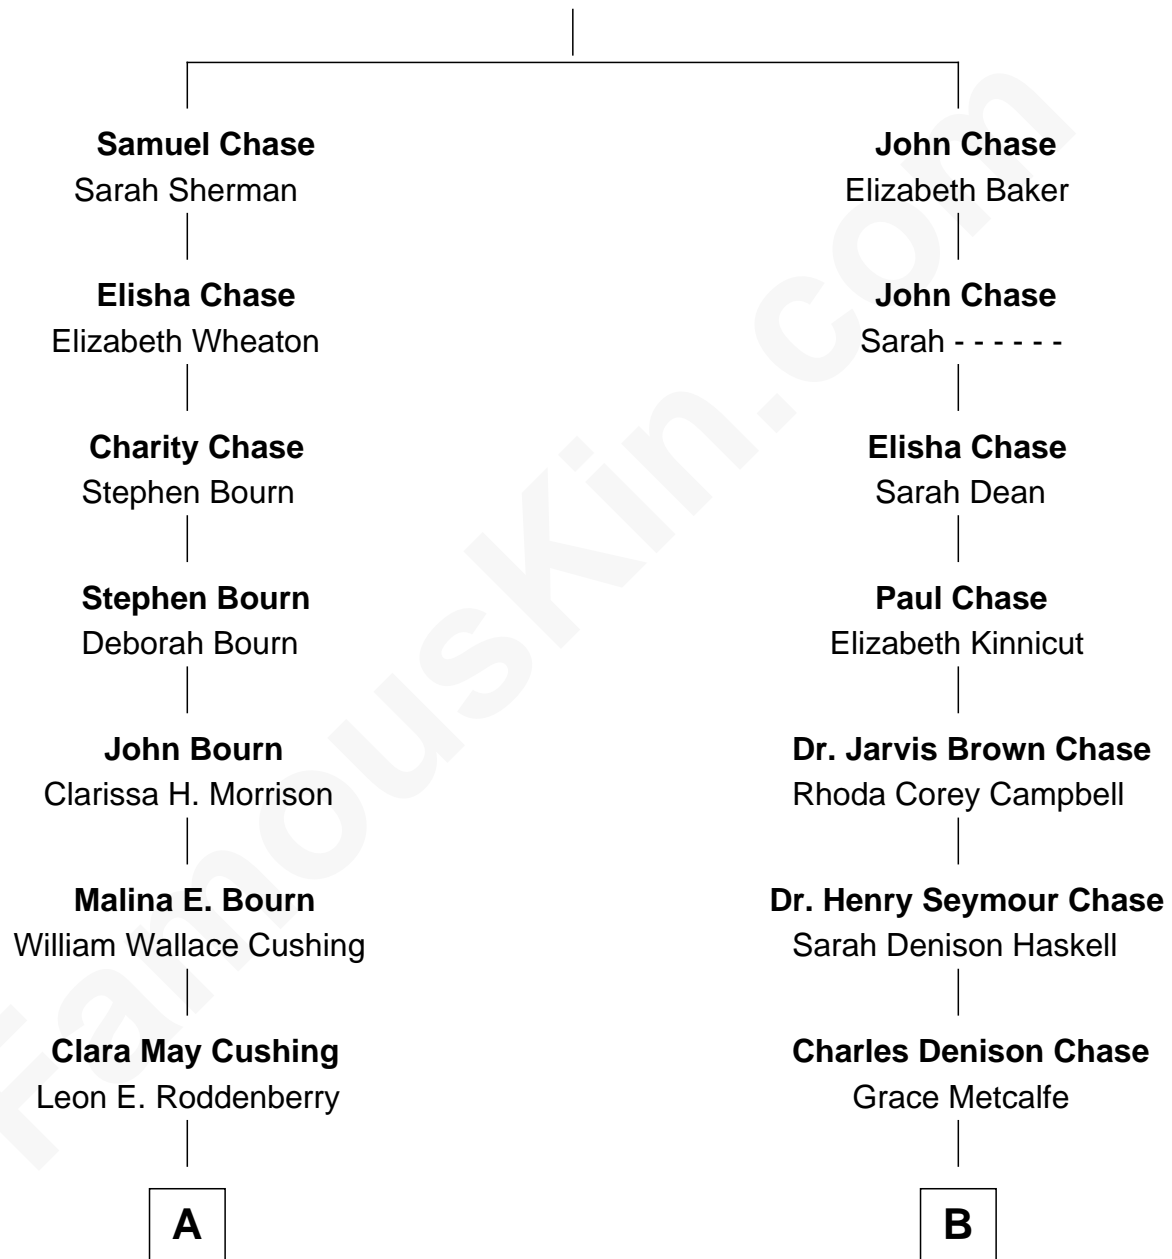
Samuel Chase
Sarah Sherman

Elisha Chase
Elizabeth Wheaton

Charity Chase
Stephen Bourn

Stephen Bourn
Deborah Bourn

John Bourn
Clarissa H. Morrison

Malina E. Bourn
William Wallace Cushing

Clara May Cushing
Leon E. Roddenberry

A

John Chase
Elizabeth Baker

John Chase
Sarah - - - - - -

Elisha Chase
Sarah Dean

Paul Chase
Elizabeth Kinnicut

Dr. Jarvis Brown Chase
Rhoda Corey Campbell

Dr. Henry Seymour Chase
Sarah Denison Haskell

Charles Denison Chase
Grace Metcalfe

B

FamousKin.com